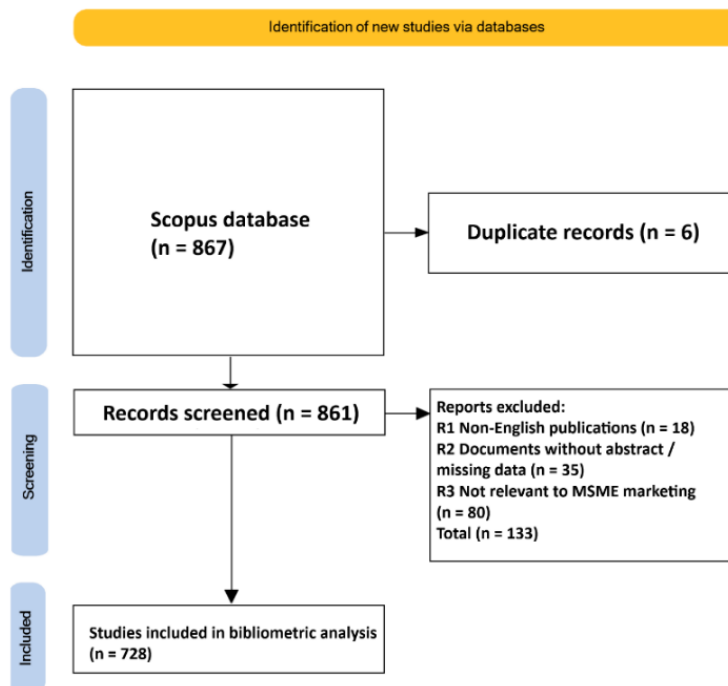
Identification of new studies via databases

Identification

Scopus database
(n = 867)

Duplicate records (n = 6)

Screening

Records screened (n = 861)

Reports excluded:
R1 Non-English publications (n = 18)
R2 Documents without abstract / missing data (n = 35)
R3 Not relevant to MSME marketing (n = 80)
Total (n = 133)

Included

Studies included in bibliometric analysis
(n = 728)